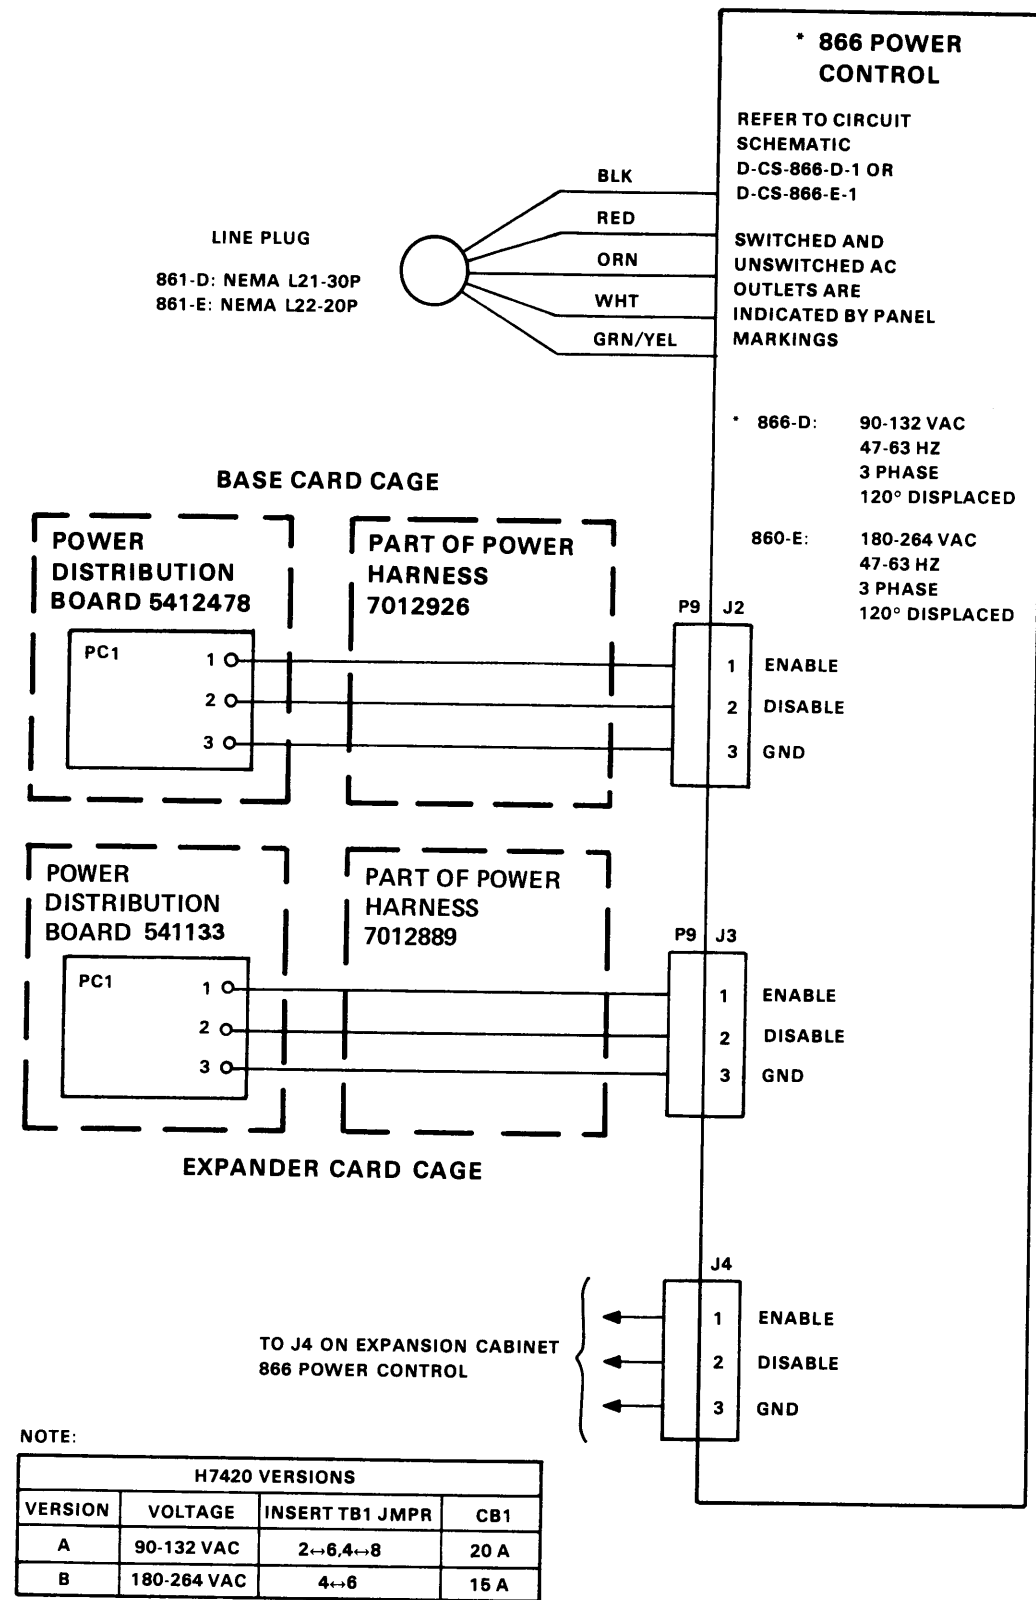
* 866 POWER CONTROL

REFER TO CIRCUIT SCHEMATIC D-CS-866-D-1 OR D-CS-866-E-1

SWITCHED AND UNSWITCHED AC OUTLETS ARE INDICATED BY PANEL MARKINGS

BLK
RED
ORN
WHT
GRN/YEL

LINE PLUG

861-D: NEMA L21-30P
861-E: NEMA L22-20P

* 866-D: 90-132 VAC
47-63 HZ
3 PHASE
120° DISPLACED

860-E: 180-264 VAC
47-63 HZ
3 PHASE
120° DISPLACED

BASE CARD CAGE

POWER DISTRIBUTION BOARD 5412478

PC1
1
2
3

PART OF POWER HARNESS 7012926

P9 J2
1 ENABLE
2 DISABLE
3 GND

POWER DISTRIBUTION BOARD 541133

PC1
1
2
3

PART OF POWER HARNESS 7012889

P9 J3
1 ENABLE
2 DISABLE
3 GND

EXPANDER CARD CAGE

J4
1 ENABLE
2 DISABLE
3 GND

TO J4 ON EXPANSION CABINET 866 POWER CONTROL

NOTE:

| H7420 VERSIONS | | | |
|---|---|---|---|
| VERSION | VOLTAGE | INSERT TB1 JMPR | CB1 |
| A | 90-132 VAC | $2\leftrightarrow6, 4\leftrightarrow8$ | 20 A |
| B | 180-264 VAC | $4\leftrightarrow6$ | 15 A |